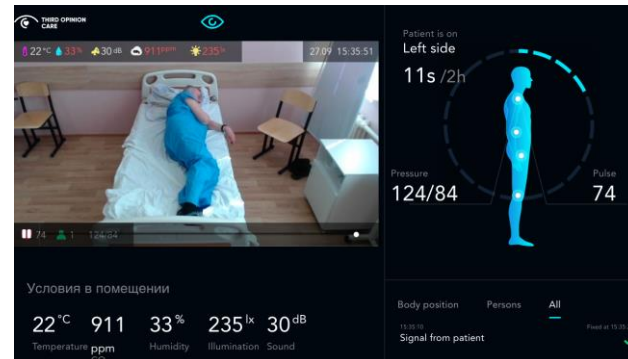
THIRD OPINION CARE

22°C 33% 30dB 911ppm 235lx

27.09 15:35:51

74 1 124/84

Patient is on
Left side

11s /2h

Pressure
124/84

Pulse
74

Условия в помещении

22°C
Temperature

911 ppm

33%
Humidity

235 lx
Illumination

30dB
Sound

Body position Persons All

15:35:10
Signal from patient

Fixed at 15:35